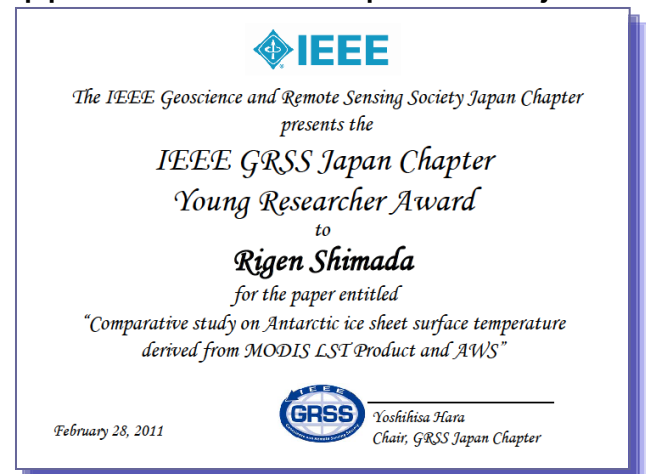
IEEE

The IEEE Geoscience and Remote Sensing Society Japan Chapter presents the

IEEE GRSS Japan Chapter Young Researcher Award

to

Rigen Shimada

for the paper entitled

"Comparative study on Antarctic ice sheet surface temperature derived from MODIS LST Product and AWS"

February 28, 2011

IEEE GRSS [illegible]

Yoshihisa Hara
Chair, GRSS Japan Chapter